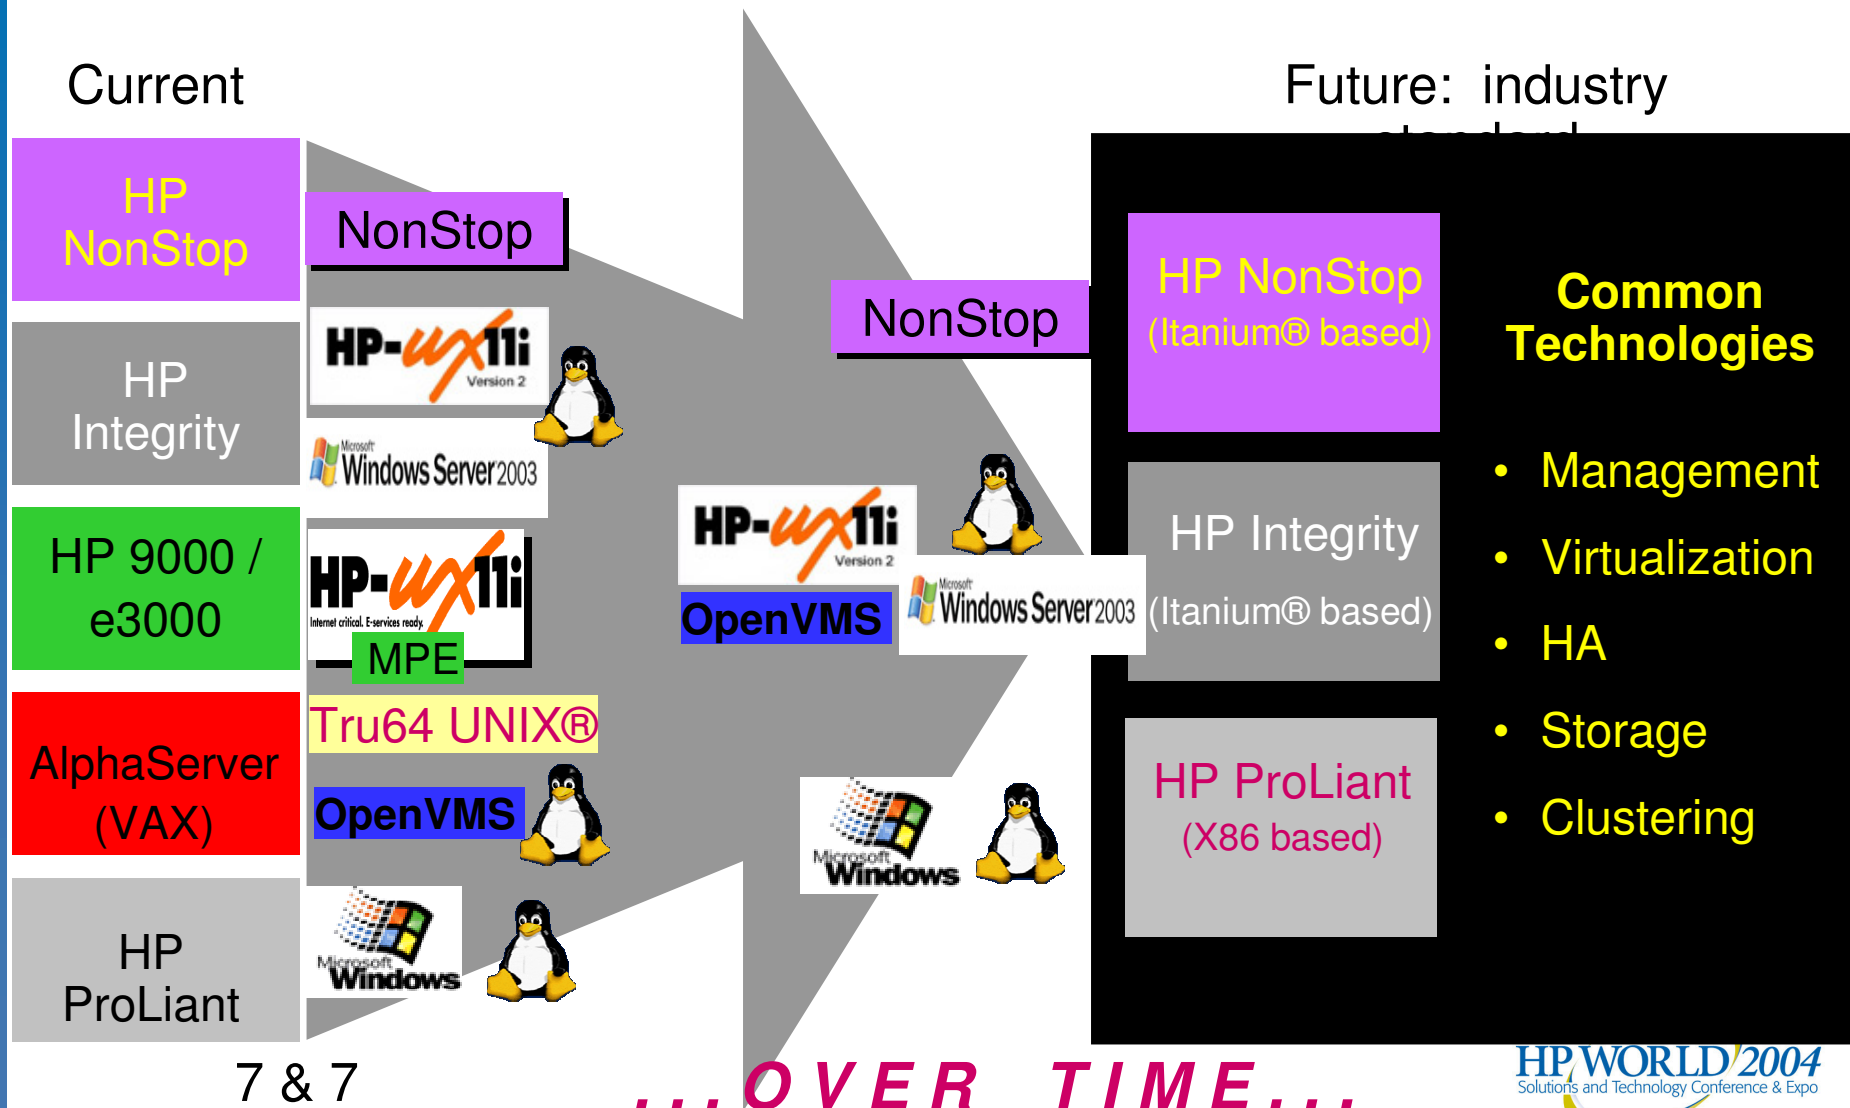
Current

Future: industry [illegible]

HP NonStop

NonStop

HP Integrity

HP-UX 11i Version 2

Microsoft Windows Server 2003

HP 9000 / e3000

HP-UX 11i Internet critical. E-services ready.

MPE

AlphaServer (VAX)

Tru64 UNIX®

OpenVMS

HP ProLiant

Microsoft Windows

7 & 7

NonStop

HP-UX 11i Version 2

OpenVMS

Microsoft Windows Server 2003

Microsoft Windows

HP NonStop (Itanium® based)

HP Integrity (Itanium® based)

HP ProLiant (X86 based)

Common Technologies

• Management
• Virtualization
• HA
• Storage
• Clustering

...OVER TIME...

HP WORLD 2004 Solutions and Technology Conference & Expo